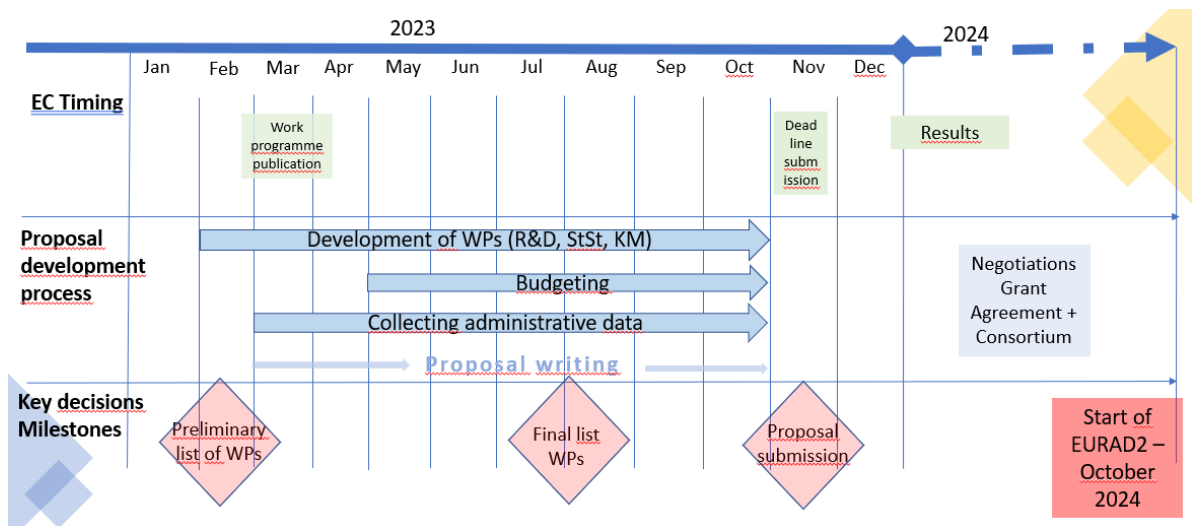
2023

2024

Jan Feb Mar Apr May Jun Jul Aug Sep Oct Nov Dec

EC Timing

Work programme publication

Dead line subm ission

Results

Proposal development process

Development of WPs (R&D, StSt, KM)

Budgeting

Collecting administrative data

Proposal writing

Negotiations Grant Agreement + Consortium

Key decisions Milestones

Preliminary list of WPs

Final list WPs

Proposal submission

Start of EURAD2 – October 2024